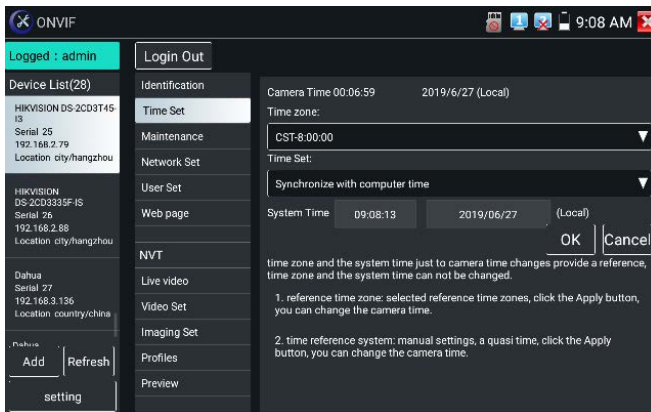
ONVIF

9:08 AM

Logged : admin

Login Out

Device List(28)

HIKVISION DS-2CD3T45-I3
Serial 25
192.168.2.79
Location city/hangzhou

HIKVISION DS-2CD3335F-IS
Serial 26
192.168.2.88
Location city/hangzhou

Dahua
Serial 27
192.168.3.136
Location country/china

Dahua

Add

Refresh

setting

Identification

Time Set

Maintenance

Network Set

User Set

Web page

NVT

Live video

Video Set

Imaging Set

Profiles

Preview

Camera Time 00:06:59 2019/6/27 (Local)

Time zone:

CST-8:00:00

Time Set:

Synchronize with computer time

System Time 09:08:13 2019/06/27 (Local)

OK

Cancel

time zone and the system time just to camera time changes provide a reference, time zone and the system time can not be changed.

1. reference time zone: selected reference time zones, click the Apply button, you can change the camera time.

2. time reference system: manual settings, a quasi time, click the Apply button, you can change the camera time.